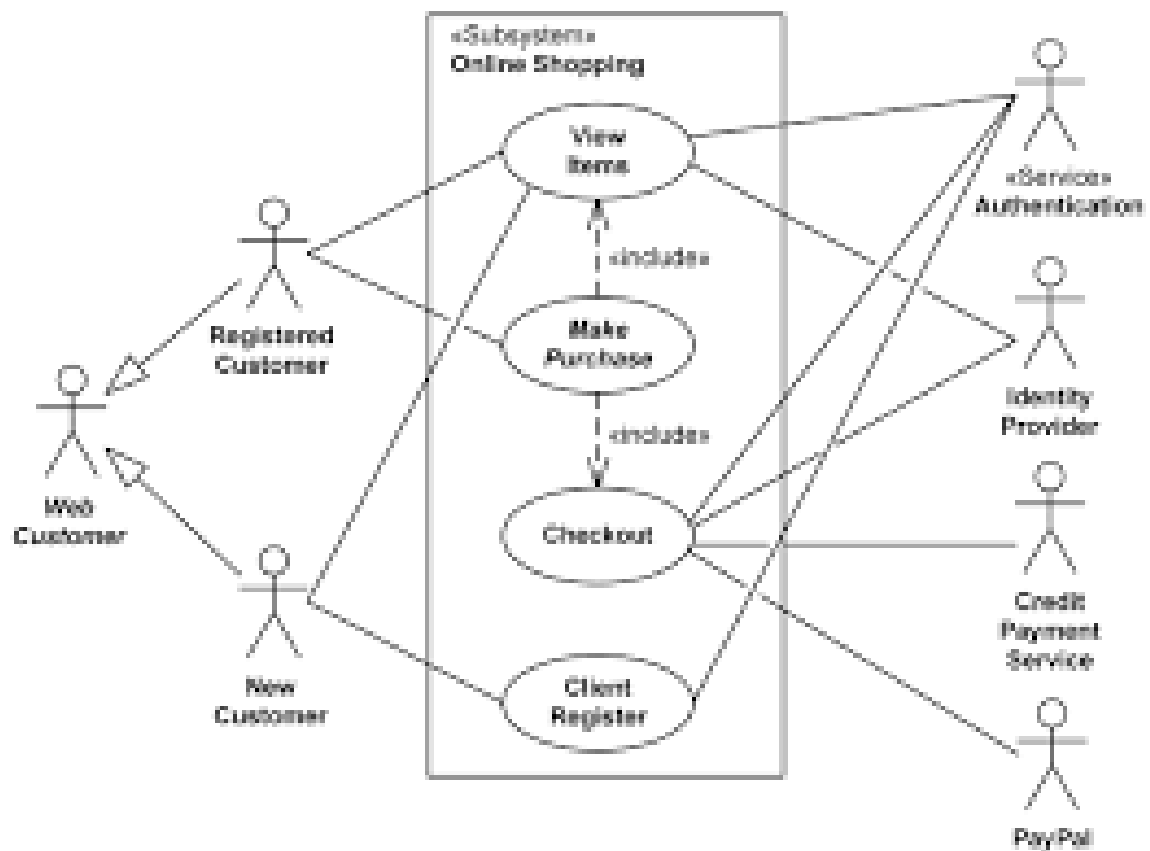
«Subsystem»
Online Shopping

View Items

«includes»

Make Purchase

«includes»

Checkout

Client Register

Registered Customer

Web Customer

New Customer

«Service»
Authentication

Identity Provider

Credit Payment Service

PayPal